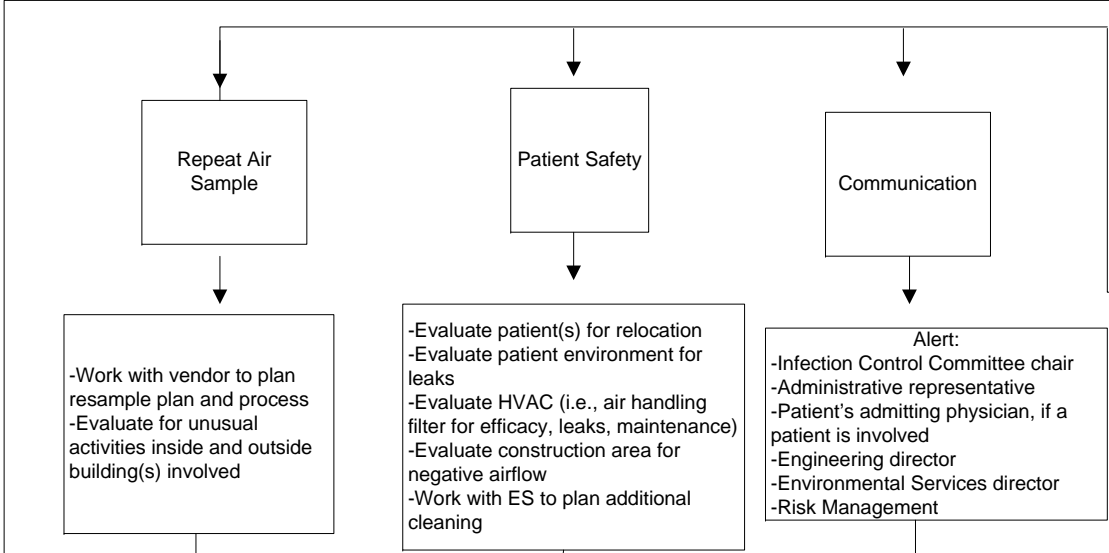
Repeat Air Sample

Patient Safety

Communication

-Work with vendor to plan resample plan and process
-Evaluate for unusual activities inside and outside building(s) involved

-Evaluate patient(s) for relocation
-Evaluate patient environment for leaks
-Evaluate HVAC (i.e., air handling filter for efficacy, leaks, maintenance)
-Evaluate construction area for negative airflow
-Work with ES to plan additional cleaning

Alert:
-Infection Control Committee chair
-Administrative representative
-Patient's admitting physician, if a patient is involved
-Engineering director
-Environmental Services director
-Risk Management